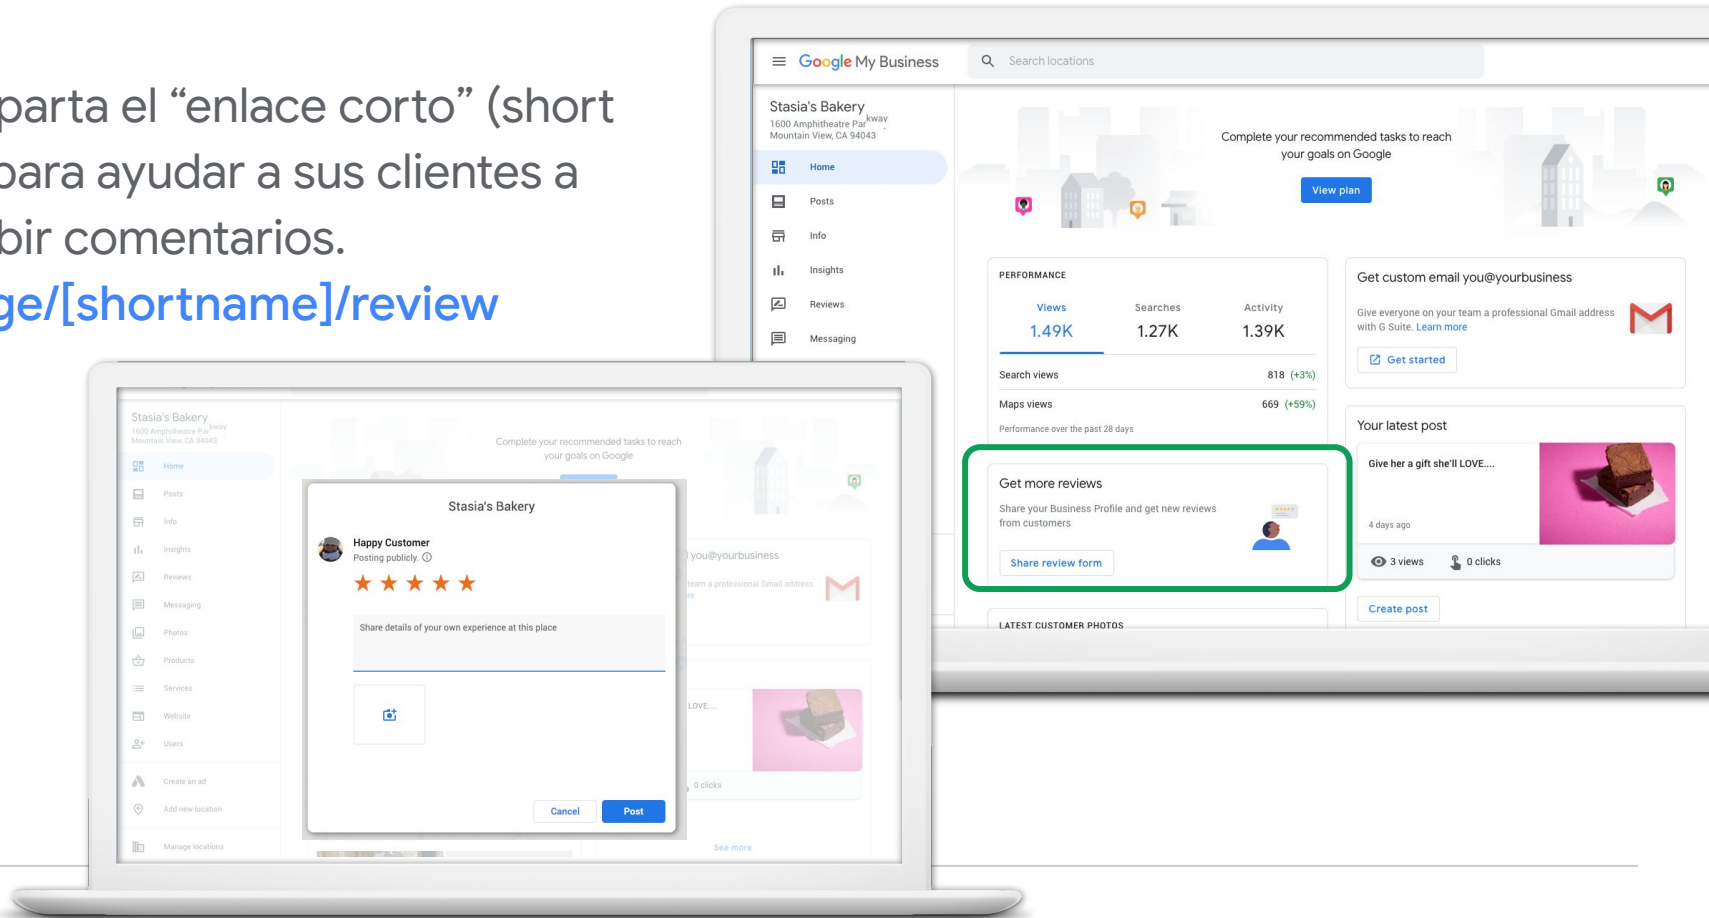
parta el “enlace corto” (short
para ayudar a sus clientes a
bir comentarios.
ge/[shortname]/review

Google My Business
Search locations

Stasia's Bakery
1600 Amphitheatre Parkway
Mountain View, CA 94043

Home
Posts
Info
Insights
Reviews
Messaging

Complete your recommended tasks to reach your goals on Google
View plan

PERFORMANCE
| Views | Searches | Activity |
|---|---|---|
| 1.49K | 1.27K | 1.39K |

Search views 818 (+3%)
Maps views 669 (+59%)
Performance over the past 28 days

Get custom email you@yourbusiness
Give everyone on your team a professional Gmail address with G Suite. Learn more
Get started

Get more reviews
Share your Business Profile and get new reviews from customers
Share review form

Your latest post
Give her a gift she'll LOVE....
4 days ago
3 views 0 clicks
Create post

LATEST CUSTOMER PHOTOS

Stasia's Bakery
1600 Amphitheatre Parkway
Mountain View, CA 94043
Home
Posts
Info
Insights
Reviews
Messaging
Photos
Products
Services
Website
Users
Create an ad
Add new location
Manage locations

Complete your recommended tasks to reach your goals on Google

you@yourbusiness
team a professional Gmail address
LOVE....
0 clicks
See more

Stasia's Bakery
Happy Customer
Posting publicly.
★ ★ ★ ★ ★
Share details of your own experience at this place
Cancel
Post